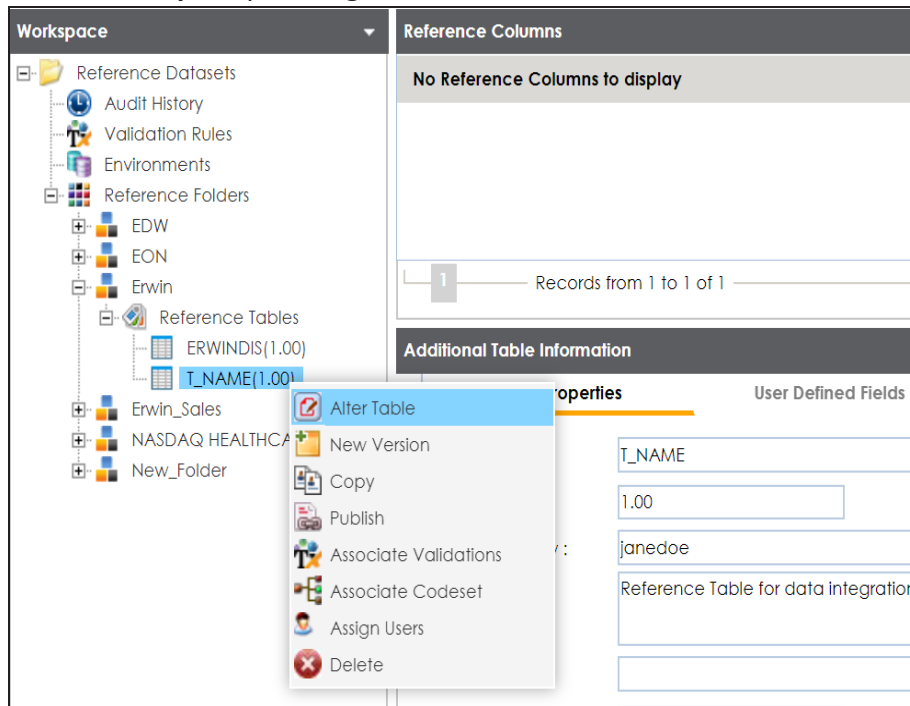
Workspace

Reference Datasets
Audit History
Validation Rules
Environments
Reference Folders
EDW
EON
Erwin
Reference Tables
ERWINDIS(1.00)
T_NAME(1.00)
Erwin_Sales
NASDAQ HEALTHCA
New_Folder

Alter Table
New Version
Copy
Publish
Associate Validations
Associate Codeset
Assign Users
Delete

Reference Columns

No Reference Columns to display

1 Records from 1 to 1 of 1

Additional Table Information

operties
User Defined Fields

T_NAME
1.00
y :
janedoe
Reference Table for data integratio